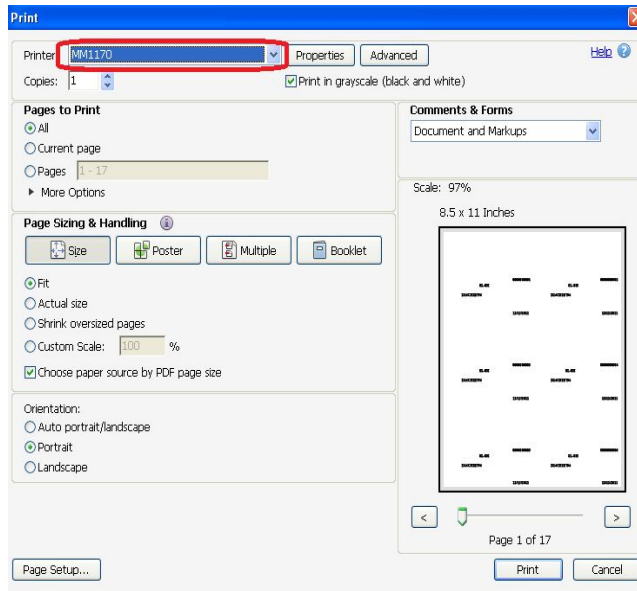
Print

Printer: MM1170
Properties
Advanced
Help
Copies: 1
Print in grayscale (black and white)

Pages to Print
All
Current page
Pages 1 - 17
More Options

Comments & Forms
Document and Markups

Scale: 97%
8.5 x 11 Inches

Page Sizing & Handling
Size
Poster
Multiple
Booklet

Fit
Actual size
Shrink oversized pages
Custom Scale: 100 %
Choose paper source by PDF page size

Orientation:
Auto portrait/landscape
Portrait
Landscape

<
>
Page 1 of 17

Page Setup...
Print
Cancel